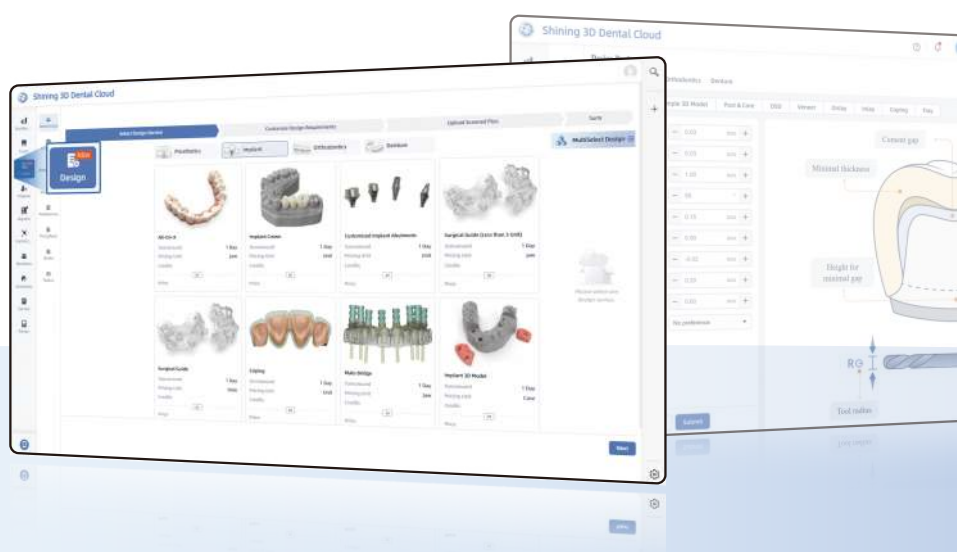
Shining 3D Dental Cloud

Cement gap

Minimal thickness

Height for minimal gap

R

Tool radius

Submit

Shining 3D Dental Cloud

Select Design Service

Customize Design Requirements

Upload Scanned Files

Submit

NEW

Design

Prosthetics

Implant

Orthodontics

Denture

MultiSelect Design

All-On-X

Implant Crown

Customized Implant Abutments

Surgical Guide (Less than 3 Unit)

Surgical Guide

Coping

Mato Bridge

Implant 3D Models

Next